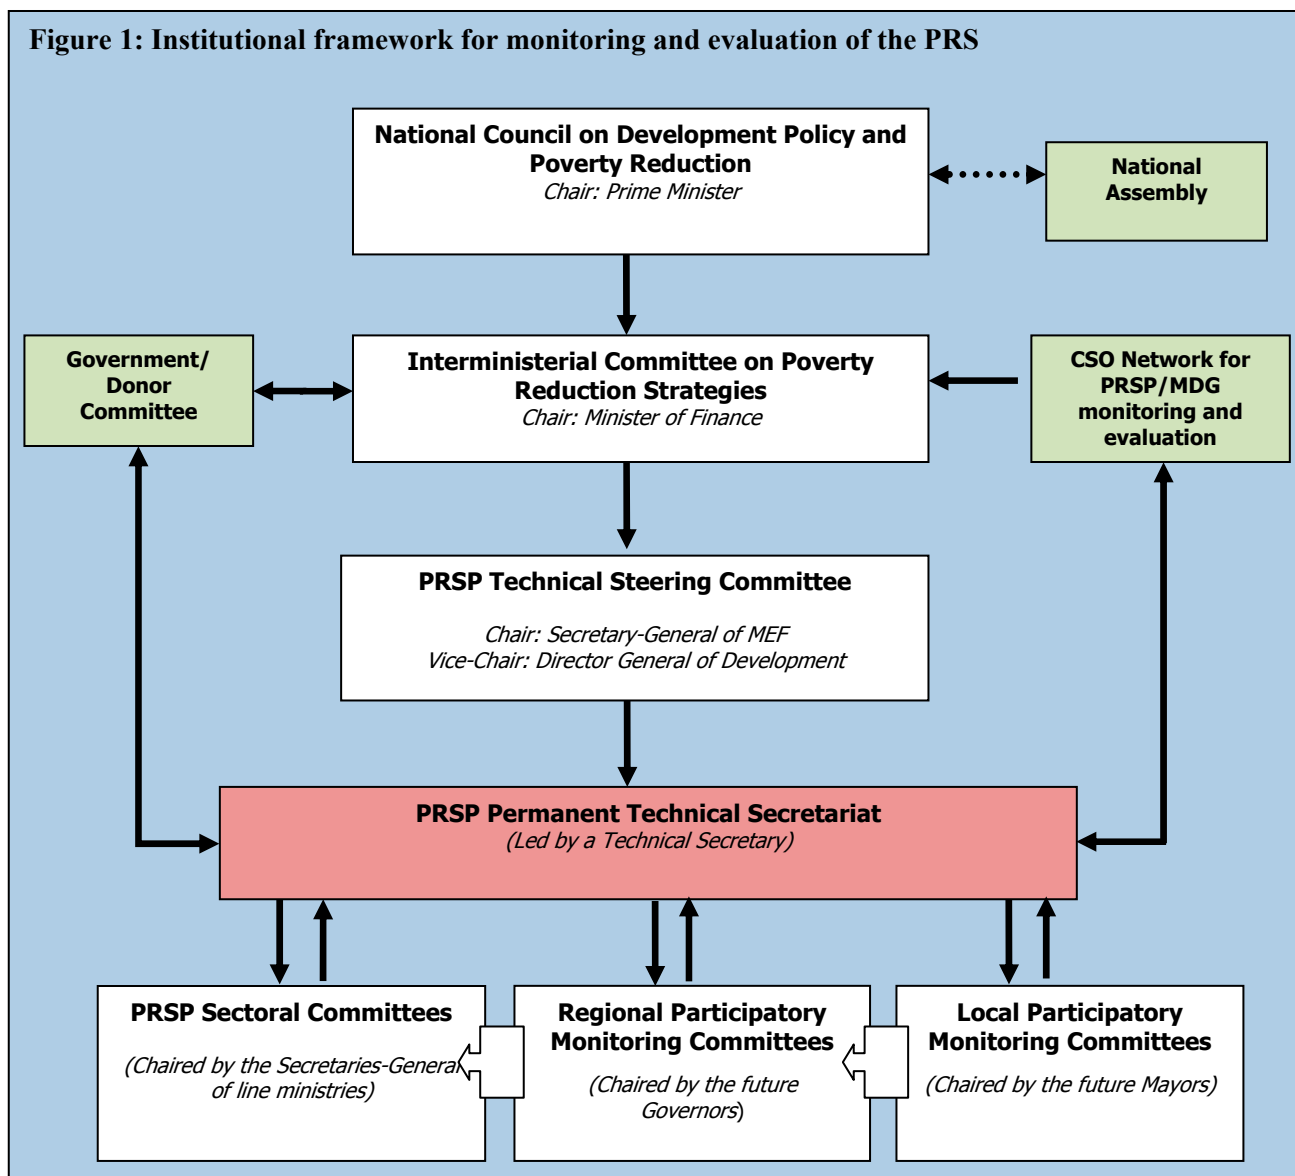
Figure 1: Institutional framework for monitoring and evaluation of the PRS

National Council on Development Policy and Poverty Reduction
Chair: Prime Minister

National Assembly

Government/ Donor Committee

Interministerial Committee on Poverty Reduction Strategies
Chair: Minister of Finance

CSO Network for PRSP/MDG monitoring and evaluation

PRSP Technical Steering Committee

Chair: Secretary-General of MEF
Vice-Chair: Director General of Development

PRSP Permanent Technical Secretariat
(Led by a Technical Secretary)

PRSP Sectoral Committees

(Chaired by the Secretaries-General of line ministries)

Regional Participatory Monitoring Committees

(Chaired by the future Governors)

Local Participatory Monitoring Committees

(Chaired by the future Mayors)